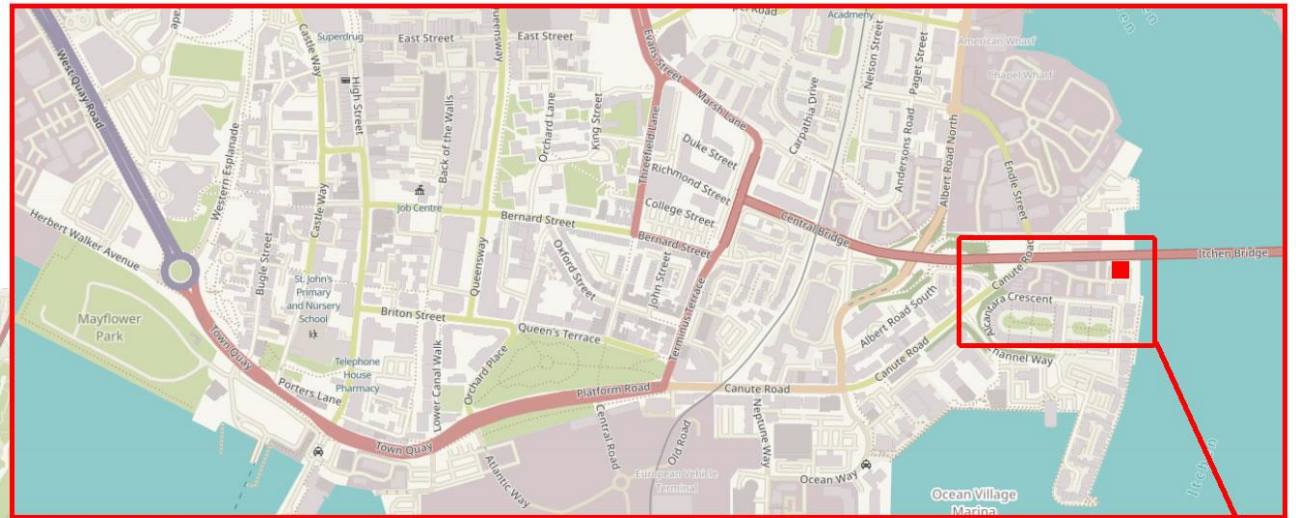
Acadmeny
American Wharf
Chapel Wharf
East Street
East Street
Superdrug
Queensway
Castle Way
High Street
West Quay Road
Western Esplanade
Back of the Walls
Orchard Lane
King Street
Threefield Lane
Evans Street
Marsh Lane
Duke Street
Richmond Street
College Street
Carpathia Drive
Nelson Street
Paget Street
Andersons Road
Albert Road North
Endle Street
Central Bridge
Itchen Bridge
Job Centre
Bernard Street
Bernard Street
Oxford Street
John Street
Terminus Terrace
Herbert Walker Avenue
Bugle Street
Castle Way
Queensway
St. John's Primary and Nursery School
Canute Road
Alcantara Crescent
Albert Road South
Channel Way
Mayflower Park
Town Quay
Briton Street
Queen's Terrace
Canute Road
Telephone House Pharmacy
Lower Canal Walk
Orchard Place
Porters Lane
Platform Road
Canute Road
Central Road
Old Road
Neptune Way
Town Quay
Atlantic Way
European Vehicle Terminal
Ocean Way
Ocean Village Marina
Itchen